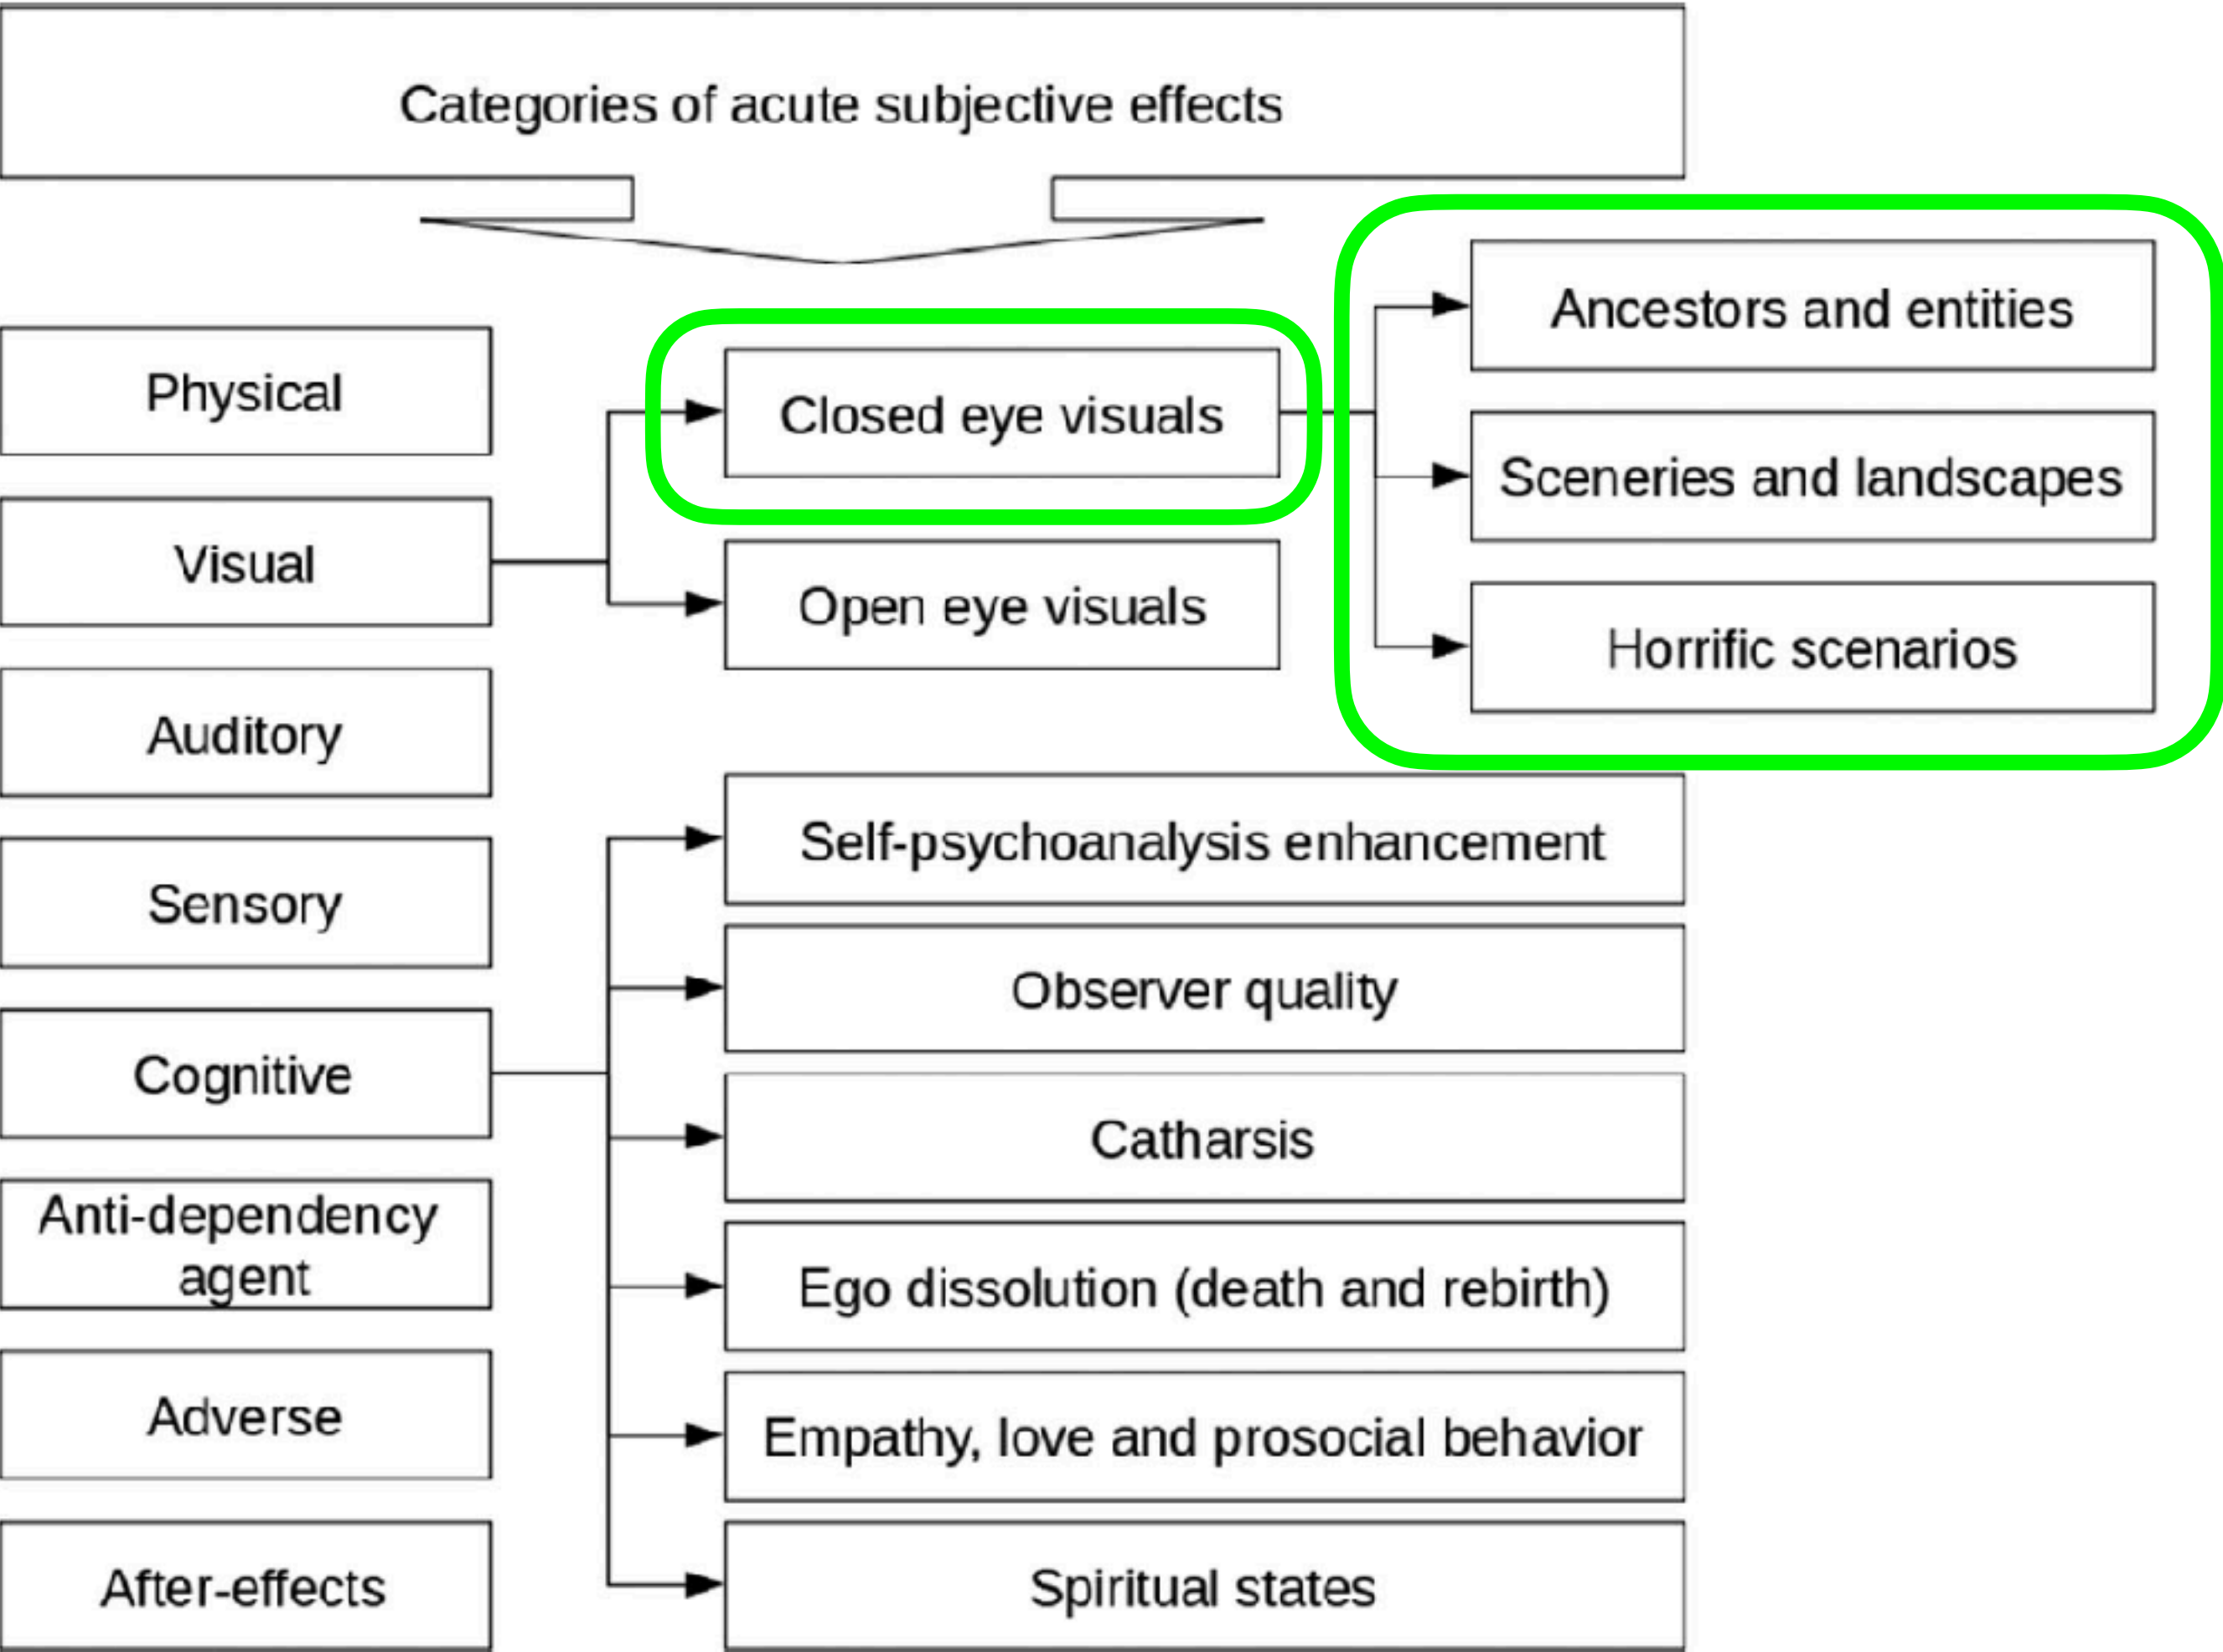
Categories of acute subjective effects

Physical

Visual

Auditory

Sensory

Cognitive

Anti-dependency agent

Adverse

After-effects

Closed eye visuals

Open eye visuals

Ancestors and entities

Sceneries and landscapes

Horrific scenarios

Self-psychoanalysis enhancement

Observer quality

Catharsis

Ego dissolution (death and rebirth)

Empathy, love and prosocial behavior

Spiritual states